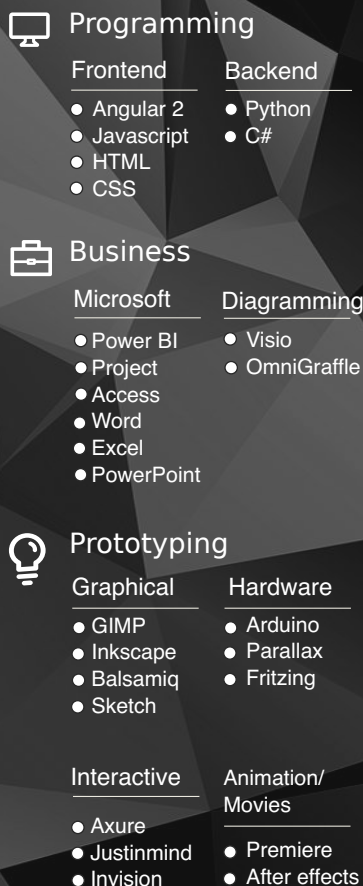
Programming

Frontend
Angular 2
Javascript
HTML
CSS

Backend
Python
C#

Business

Microsoft
Power BI
Project
Access
Word
Excel
PowerPoint

Diagramming
Visio
OmniGraffle

Prototyping

Graphical
GIMP
Inkscape
Balsamiq
Sketch

Hardware
Arduino
Parallax
Fritzing

Interactive
Axure
Justinmind
Invision

Animation/ Movies
Premiere
After effects